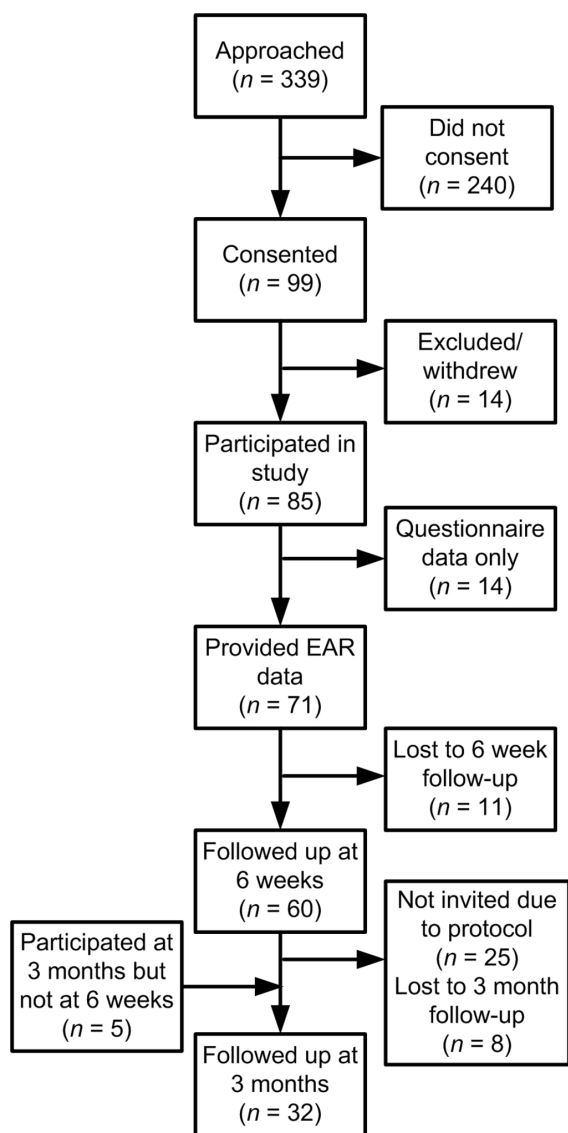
Approached
($n$ = 339)

Did not consent
($n$ = 240)

Consented
($n$ = 99)

Excluded/ withdrew
($n$ = 14)

Participated in study
($n$ = 85)

Questionnaire data only
($n$ = 14)

Provided EAR data
($n$ = 71)

Lost to 6 week follow-up
($n$ = 11)

Followed up at 6 weeks
($n$ = 60)

Participated at 3 months but not at 6 weeks
($n$ = 5)

Not invited due to protocol
($n$ = 25)
Lost to 3 month follow-up
($n$ = 8)

Followed up at 3 months
($n$ = 32)